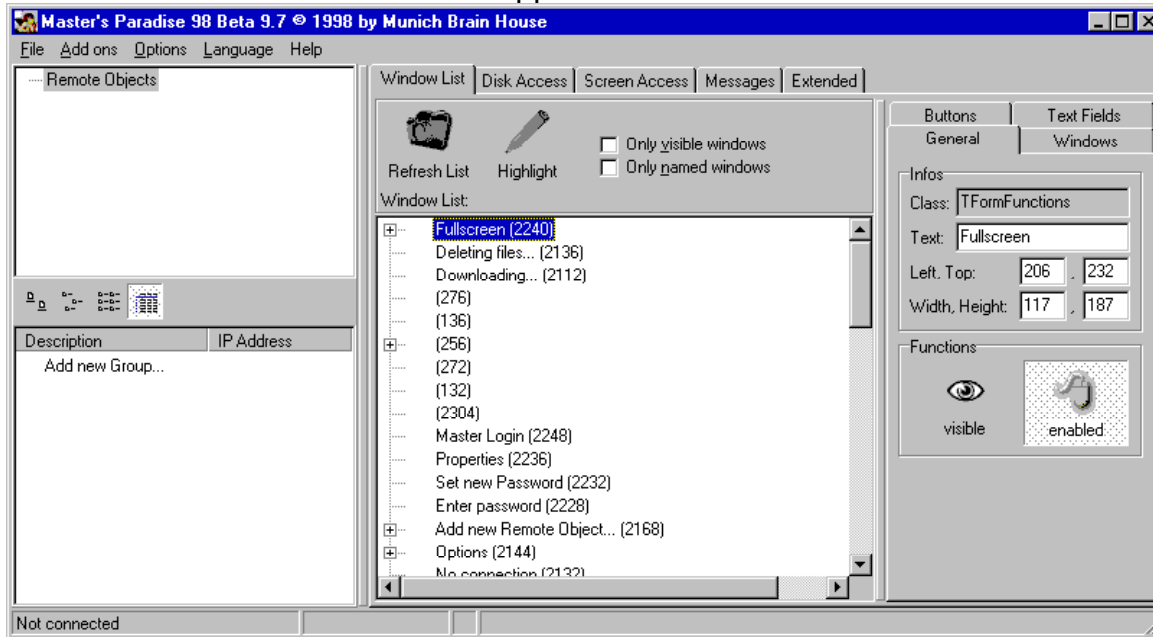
Master's Paradise 98 Beta 9.7 © 1998 by Munich Brain House

File Add ons Options Language Help

Remote Objects

| Description | IP Address |
|---|---|
| Add new Group... | |

Window List | Disk Access | Screen Access | Messages | Extended

Refresh List Highlight

Only visible windows
Only named windows

Window List:

Fullscreen (2240)
Deleting files... (2136)
Downloading... (2112)
(276)
(136)
(256)
(272)
(132)
(2304)
Master Login (2248)
Properties (2236)
Set new Password (2232)
Enter password (2228)
Add new Remote Object... (2168)
Options (2144)
No connection (2132)

Buttons | Text Fields
General | Windows

Infos
Class: TFormFunctions
Text: Fullscreen
Left, Top: 206 , 232
Width, Height: 117 , 187

Functions
visible
enabled

Not connected